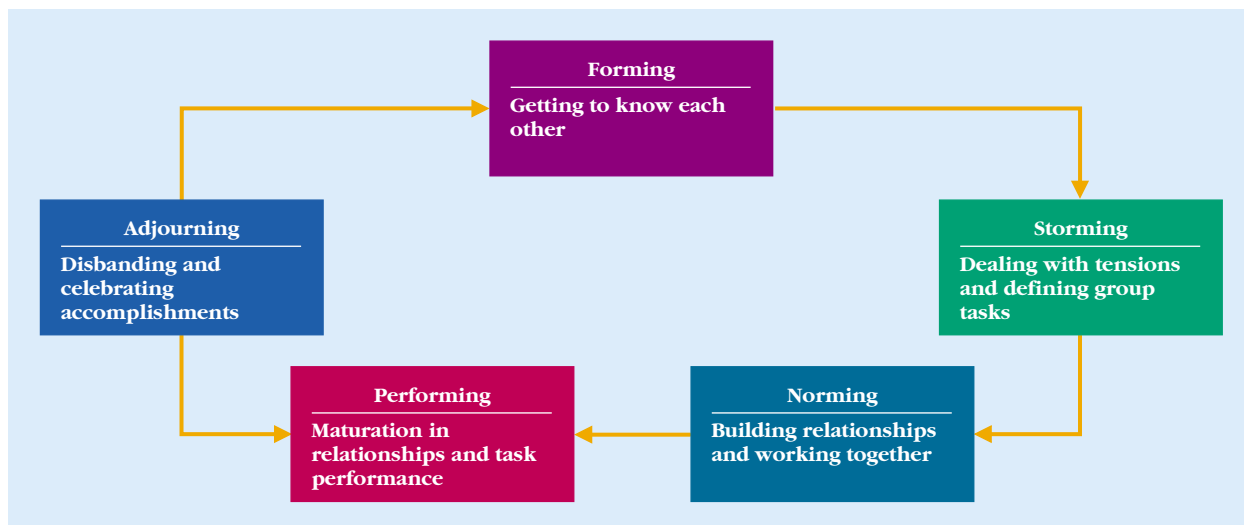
Forming

Getting to know each other

Storming

Dealing with tensions and defining group tasks

Norming

Building relationships and working together

Performing

Maturation in relationships and task performance

Adjourning

Disbanding and celebrating accomplishments